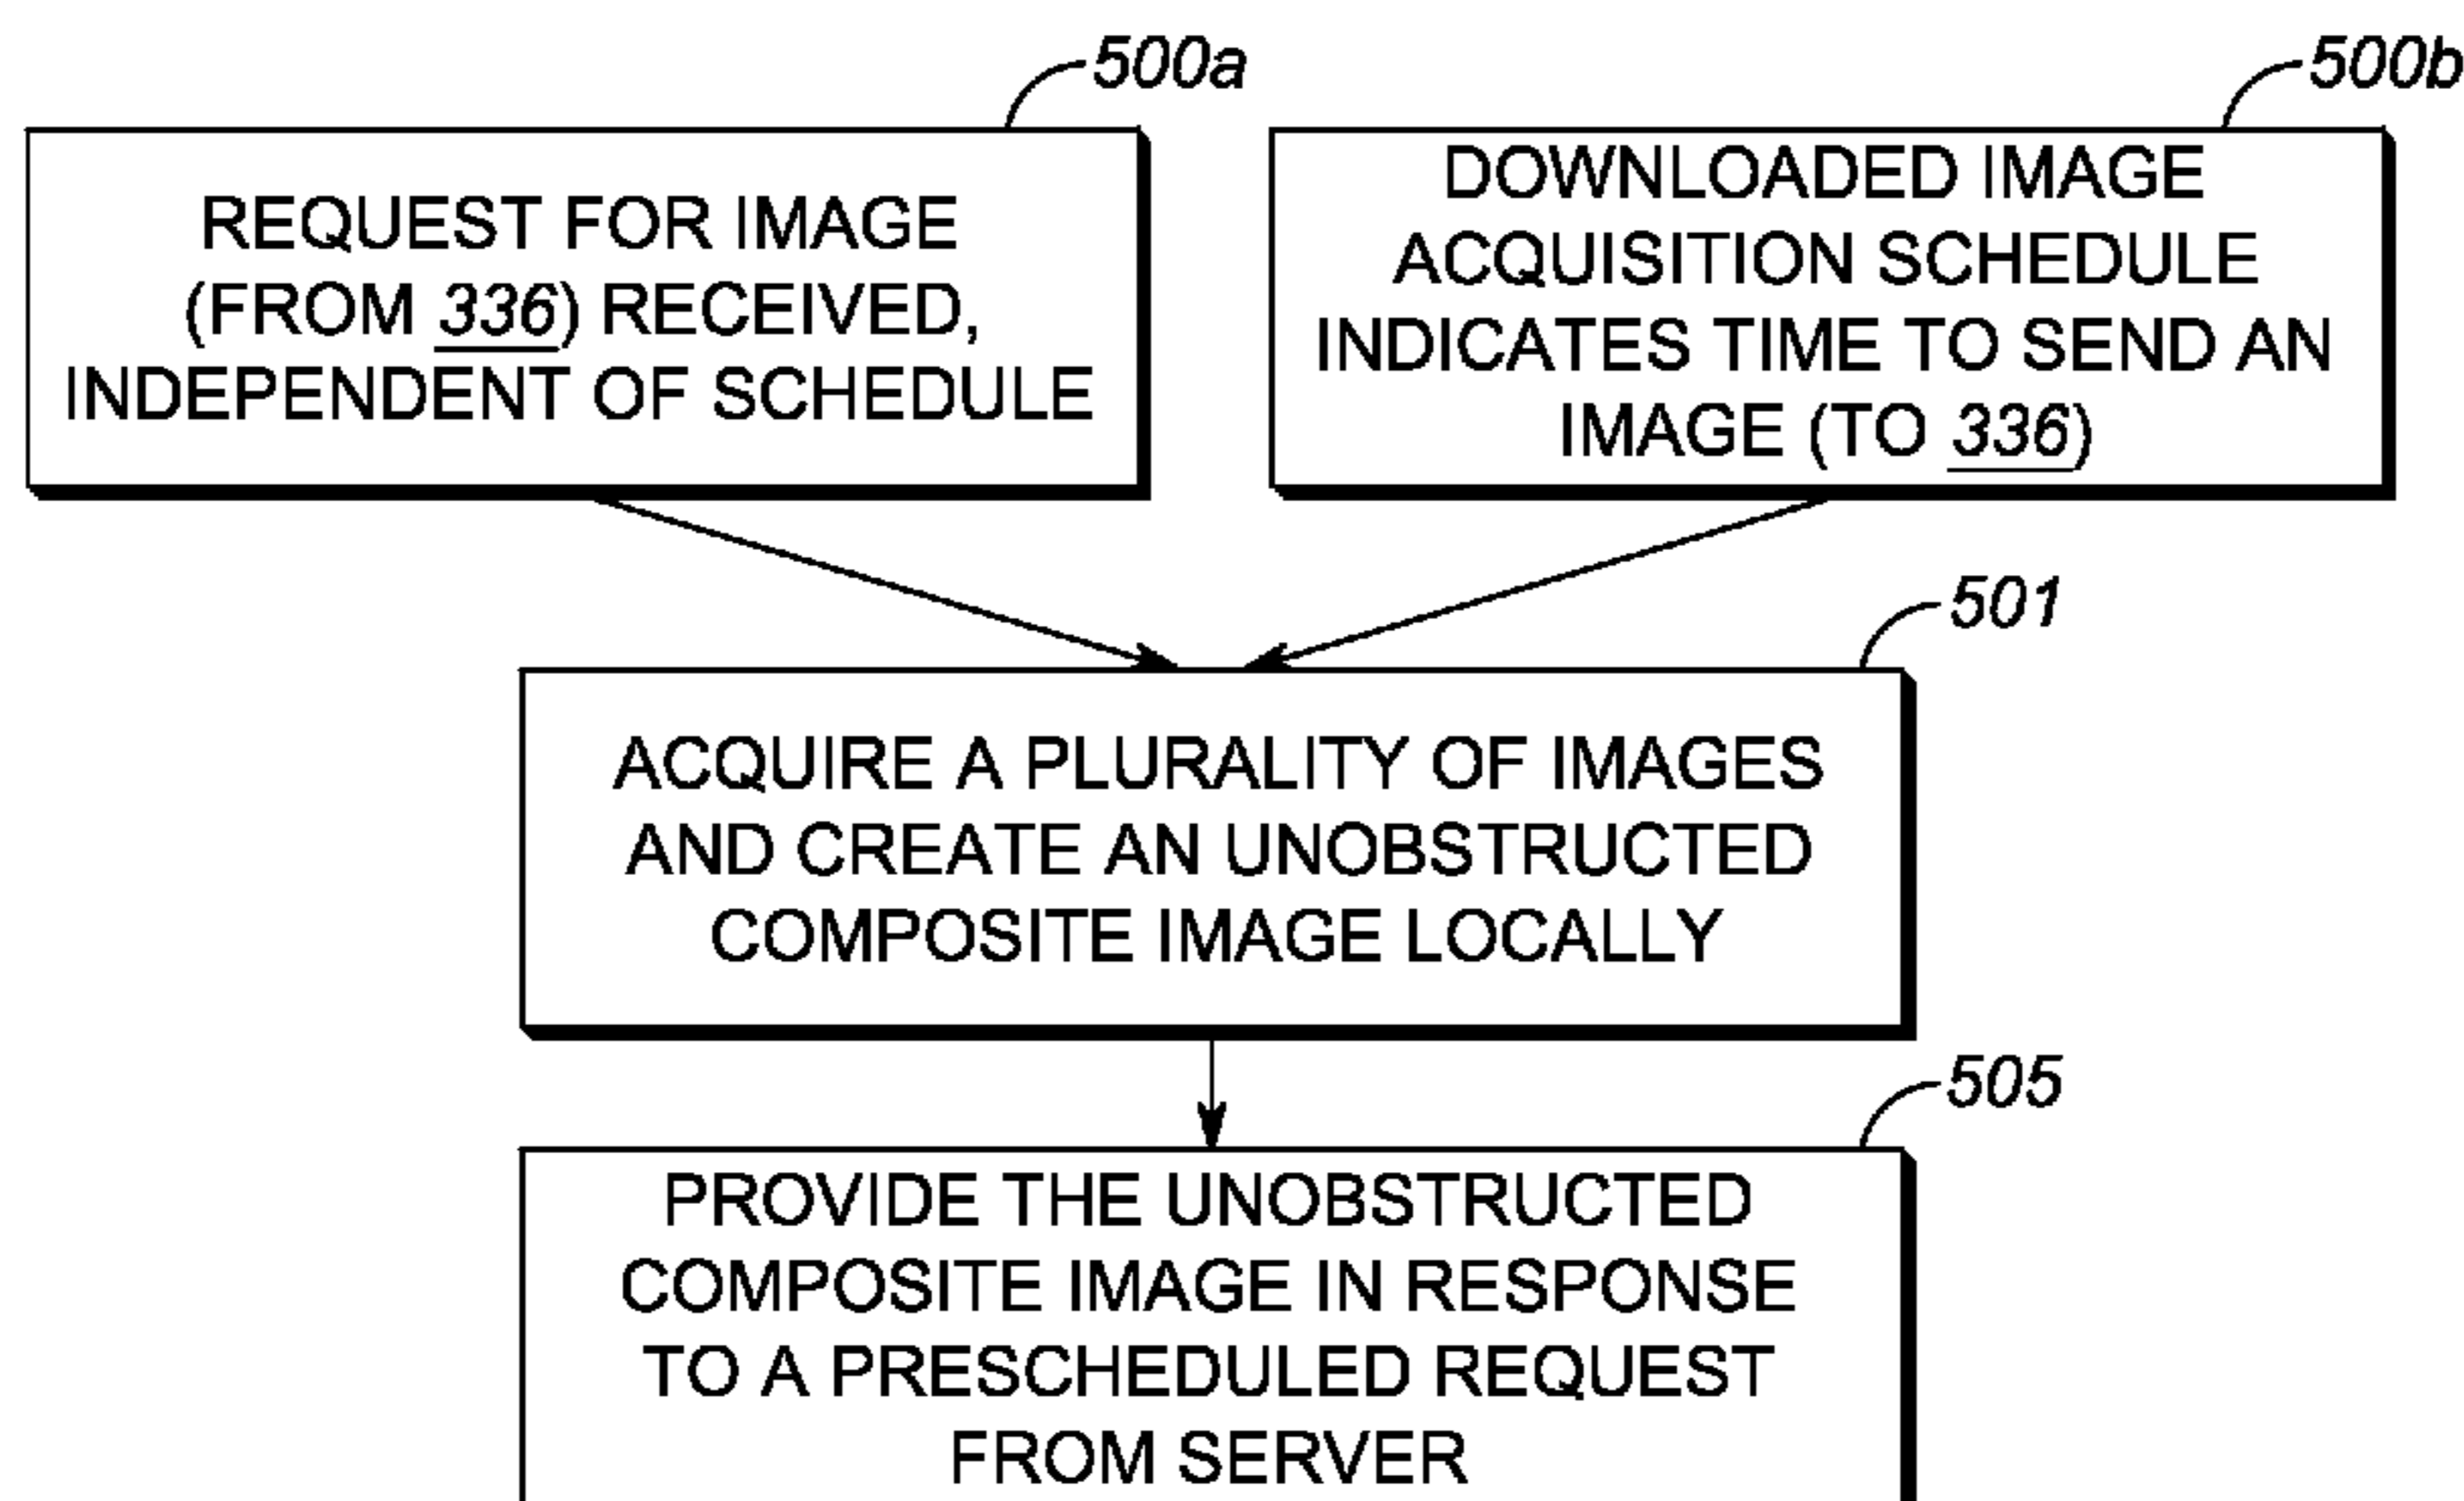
500a

REQUEST FOR IMAGE (FROM 336) RECEIVED, INDEPENDENT OF SCHEDULE

500b

DOWNLOADED IMAGE ACQUISITION SCHEDULE INDICATES TIME TO SEND AN IMAGE (TO 336)

501

ACQUIRE A PLURALITY OF IMAGES AND CREATE AN UNOBSTRUCTED COMPOSITE IMAGE LOCALLY

505

PROVIDE THE UNOBSTRUCTED COMPOSITE IMAGE IN RESPONSE TO A PRESCHEDULED REQUEST FROM SERVER